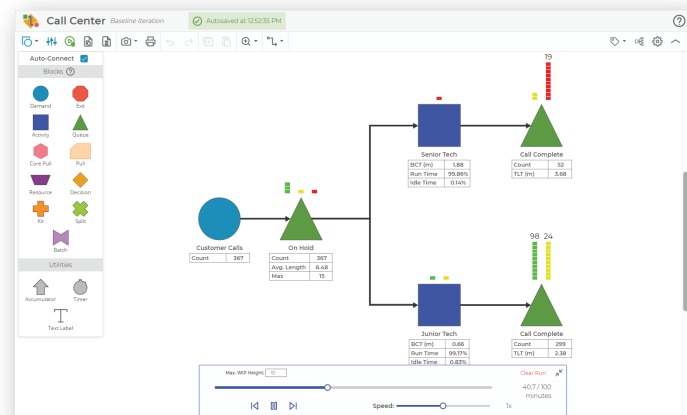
Call Center Baseline Iteration

Autosaved at 12:52:35 PM

Auto-Connect

Blocks

Demand
Exit
Activity
Queue
Core Pull
Pull
Resource
Decision
Kit
Split
Batch

Utilities

Accumulator
Timer
Text Label

Customer Calls

| Count | 367 |
|---|---|

On Hold

| Count | 367 |
|---|---|
| Avg. Length | 6.48 |
| Max | 15 |

Senior Tech

| BCT (m) | 1.88 |
|---|---|
| Run Time | 99.86% |
| Idle Time | 0.14% |

19

Call Complete

| Count | 52 |
|---|---|
| TLT (m) | 3.68 |

Junior Tech

| BCT (m) | 0.66 |
|---|---|
| Run Time | 99.17% |
| Idle Time | 0.83% |

98 24

Call Complete

| Count | 299 |
|---|---|
| TLT (m) | 2.38 |

Max. WIP Height: 10

Clear Run

40.7 / 100 minutes

Speed:

1x